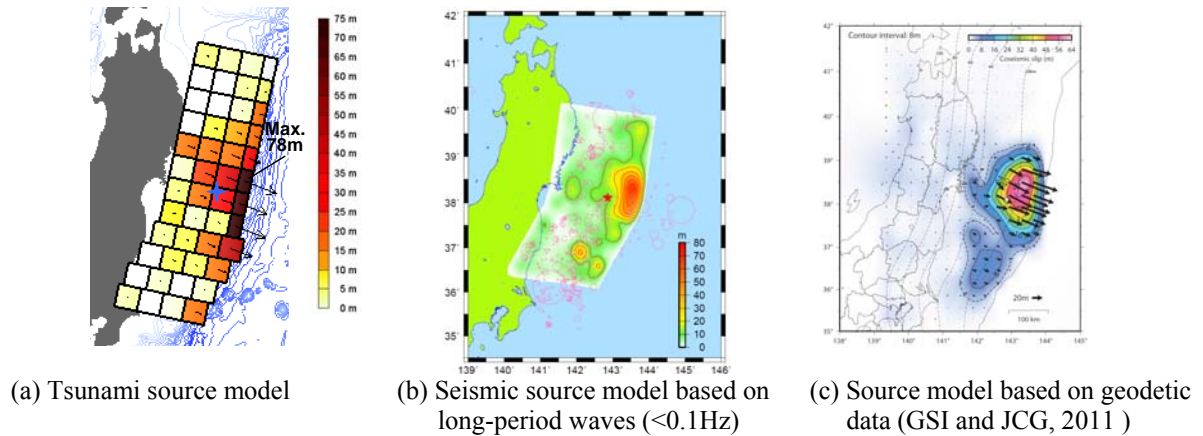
75 m
70 m
65 m
60 m
55 m
50 m
45 m
40 m
35 m
30 m
25 m
20 m
15 m
10 m
5 m
0 m

Max. 78m

42°
41°
40°
39°
38°
37°
36°
35°
139° 140° 141° 142° 143° 144° 145° 146°

m
80
70
60
50
40
30
20
10
0

Contour interval: 8m
0 8 16 24 32 40 48 56 64
Coseismic slip (m)
20m
100 km

(a) Tsunami source model

(b) Seismic source model based on long-period waves (<0.1Hz)

(c) Source model based on geodetic data (GSI and JCG, 2011 )